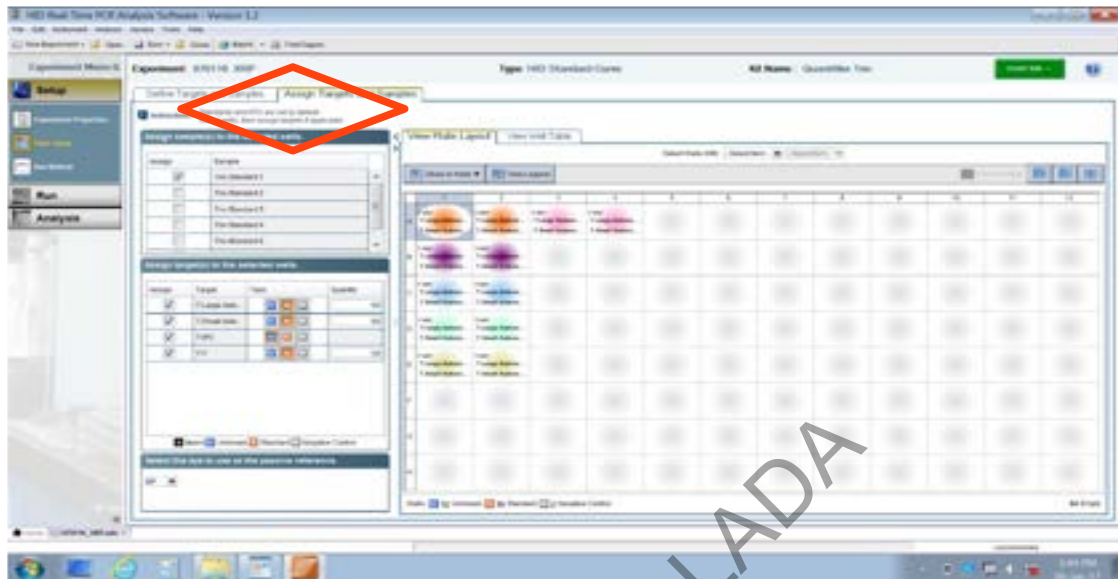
HID Real-Time PCR Analysis Software - Version 1.2

Experiment Menu

Setup

Run

Analysis

Experiment:

Type: HID Standard Curve

Kit Name: Quantifiler Trio

Define Targets and Samples

Assign Targets and Samples

Assign sample(s) to the selected wells.

Assign

Sample

Trio Standard 1

Trio Standard 2

Trio Standard 3

Trio Standard 4

Trio Standard 5

Assign target(s) to the selected wells.

Assign

Target

Task

Quantity

Select the dye to use as the passive reference.

View Plate Layout

View Well Table

Run Now

1

2

3

4

5

6

7

8

9

10

11

12

A

B

C

D

E

F

G

H

ADA